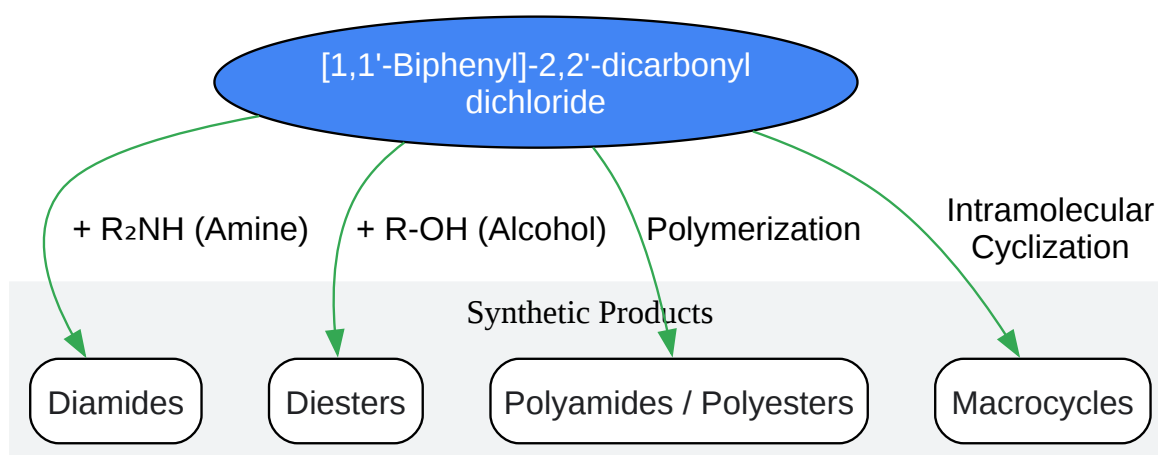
[1,1'-Biphenyl]-2,2'-dicarbonyl dichloride

+ $R_2NH$ (Amine)

+ R-OH (Alcohol)

Polymerization

Intramolecular Cyclization

Synthetic Products

Diamides

Diesters

Polyamides / Polyesters

Macrocycles